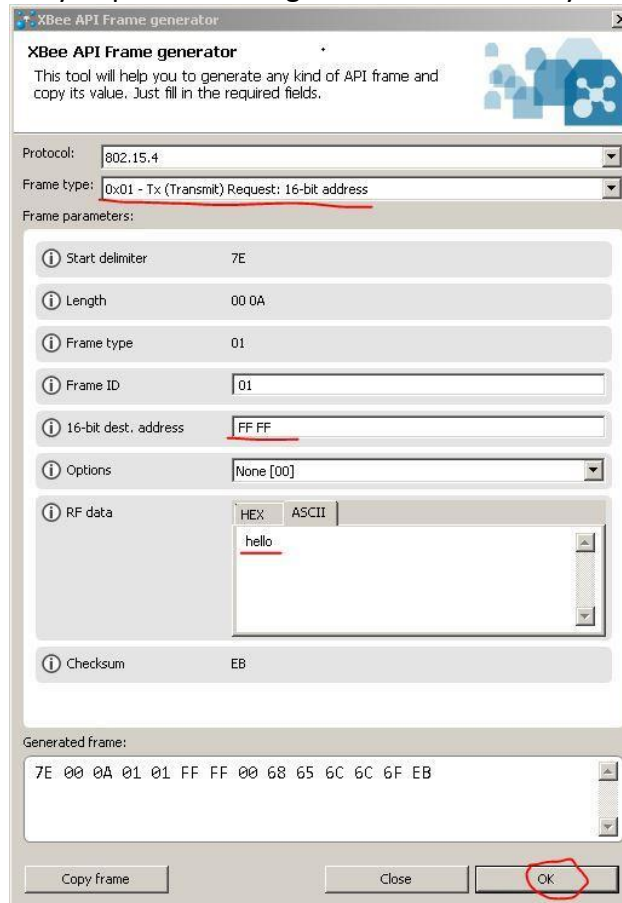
XBee API Frame generator

XBee API Frame generator

This tool will help you to generate any kind of API frame and copy its value. Just fill in the required fields.

Protocol: 802.15.4

Frame type: 0x01 - Tx (Transmit) Request: 16-bit address

Frame parameters:

| | |
|---|---|
| Start delimiter | 7E |
| Length | 00 0A |
| Frame type | 01 |
| Frame ID | 01 |
| 16-bit dest. address | FF FF |
| Options | None [00] |
| RF data | HEX ASCII hello |
| Checksum | EB |

Generated frame:

7E 00 0A 01 01 FF FF 00 68 65 6C 6C 6F EB

Copy frame

Close

OK